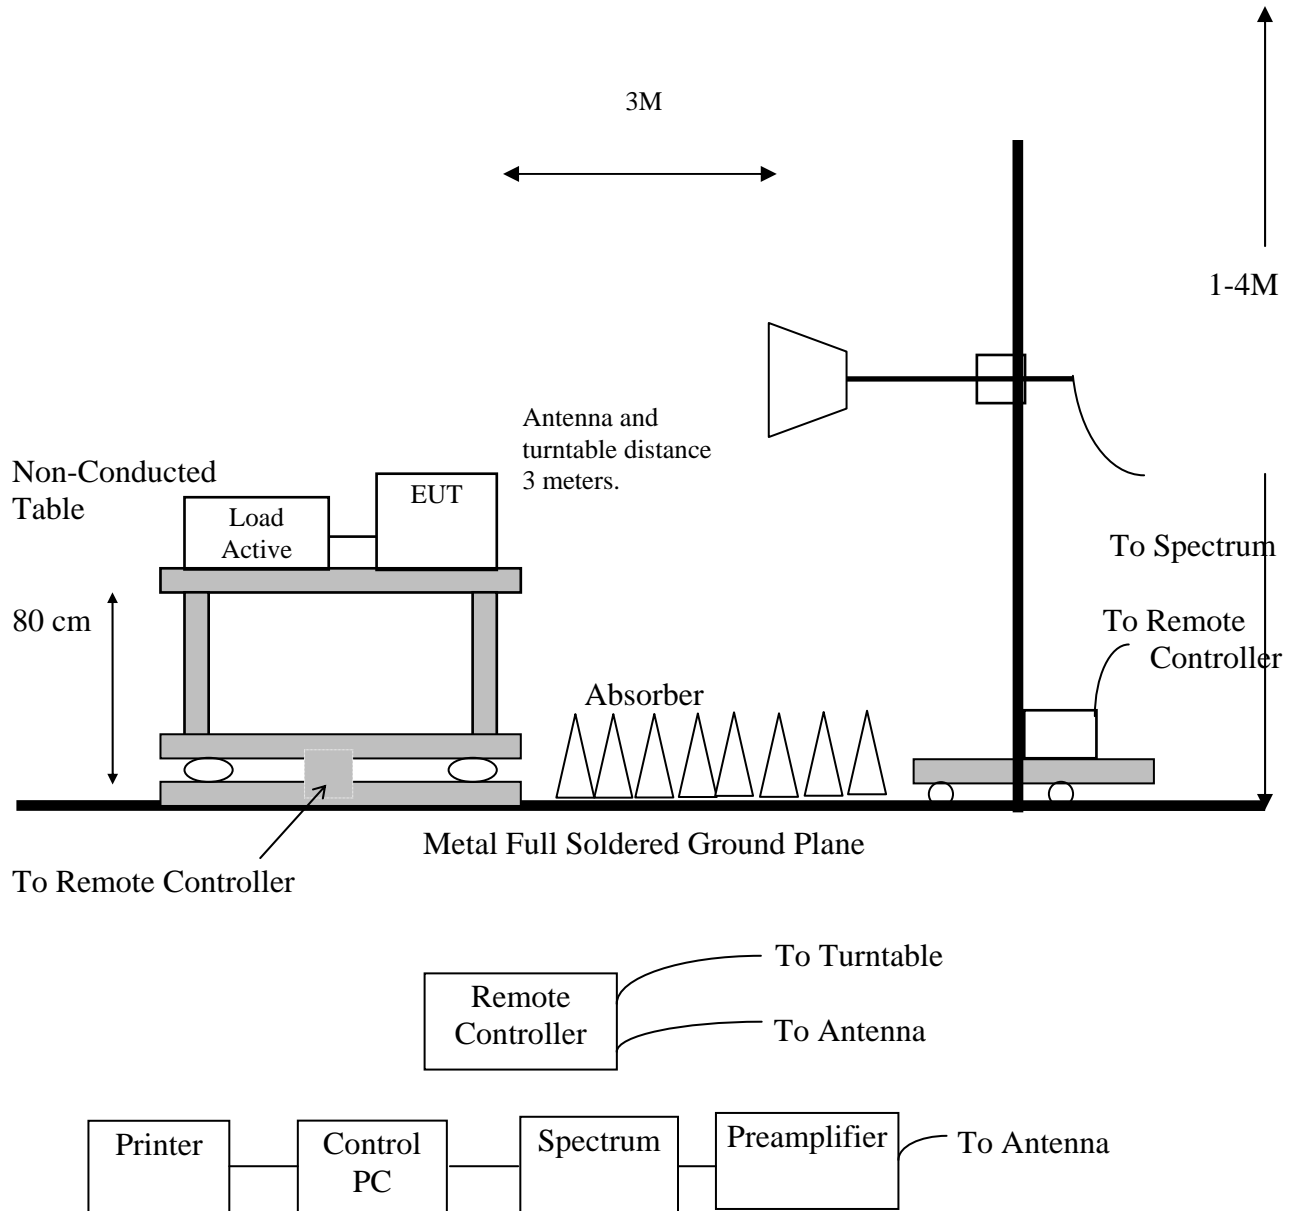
3M

1-4M

Antenna and turntable distance 3 meters.

Non-Conducted Table

Load Active

EUT

To Spectrum

80 cm

To Remote Controller

Absorber

Metal Full Soldered Ground Plane

To Remote Controller

Remote Controller

To Turntable

To Antenna

Printer

Control PC

Spectrum

Preamplifier

To Antenna